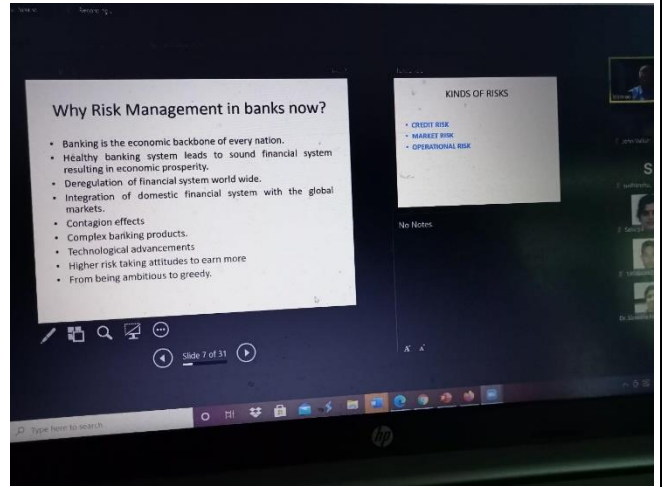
Why Risk Management in banks now?

- Banking is the economic backbone of every nation.
- Healthy banking system leads to sound financial system resulting in economic prosperity.
- Deregulation of financial system world wide.
- Integration of domestic financial system with the global markets.
- Contagion effects
- Complex banking products.
- Technological advancements
- Higher risk taking attitudes to earn more
- From being ambitious to greedy.

Slide 7 of 31

KINDS OF RISKS

- CREDIT RISK
- MARKET RISK
- OPERATIONAL RISK

No Notes

Type here to search